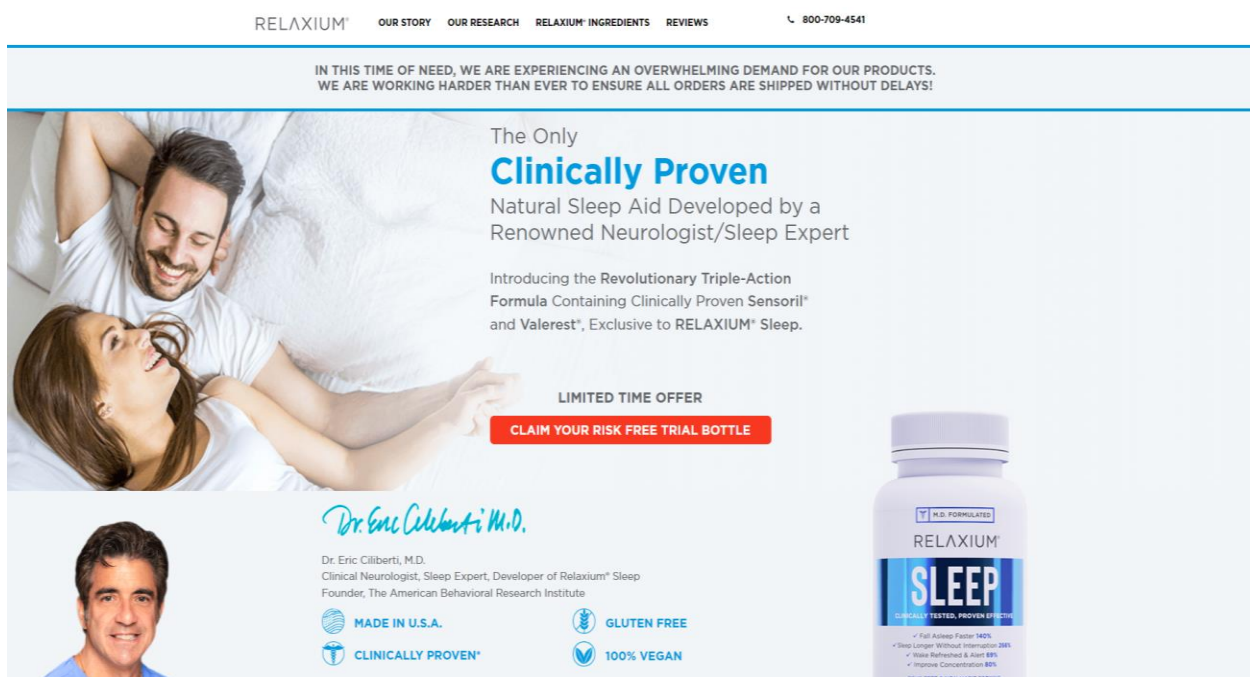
RELAXIUM® OUR STORY OUR RESEARCH RELAXIUM® INGREDIENTS REVIEWS 800-709-4541

IN THIS TIME OF NEED, WE ARE EXPERIENCING AN OVERWHELMING DEMAND FOR OUR PRODUCTS. WE ARE WORKING HARDER THAN EVER TO ENSURE ALL ORDERS ARE SHIPPED WITHOUT DELAYS!

The Only
Clinically Proven
Natural Sleep Aid Developed by a Renowned Neurologist/Sleep Expert

Introducing the Revolutionary Triple-Action Formula Containing Clinically Proven Sensoril® and Valerest®, Exclusive to RELAXIUM® Sleep.

LIMITED TIME OFFER

CLAIM YOUR RISK FREE TRIAL BOTTLE

Dr. Eric Ciliberti M.D.

Dr. Eric Ciliberti, M.D.
Clinical Neurologist, Sleep Expert, Developer of Relaxium® Sleep
Founder, The American Behavioral Research Institute

MADE IN U.S.A.
GLUTEN FREE
CLINICALLY PROVEN*
100% VEGAN

M.D. FORMULATED
RELAXIUM®
SLEEP
CLINICALLY TESTED, PROVEN EFFECTIVE
✓ Fall Asleep Faster 140%
✓ Sleep Longer Without Interruption 268%
✓ Wake Refreshed & Alert 89%
✓ Improve Concentration 80%